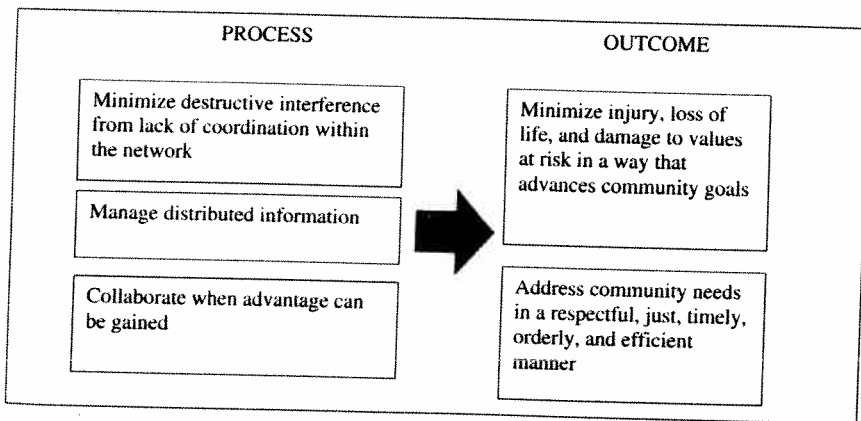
PROCESS

OUTCOME

Minimize destructive interference from lack of coordination within the network

Manage distributed information

Collaborate when advantage can be gained

Minimize injury, loss of life, and damage to values at risk in a way that advances community goals

Address community needs in a respectful, just, timely, orderly, and efficient manner